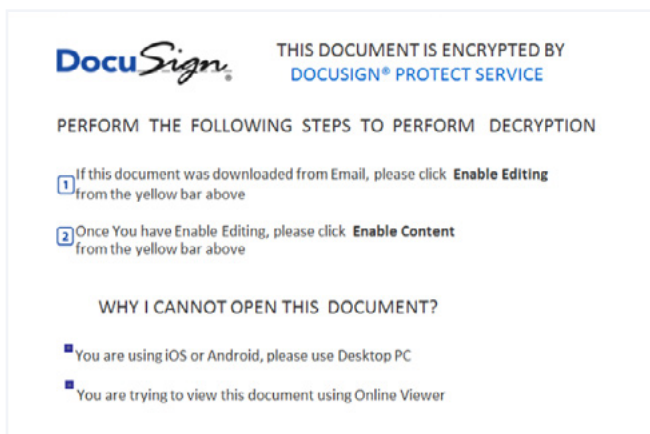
DocuSign.

THIS DOCUMENT IS ENCRYPTED BY
DOCUSIGN® PROTECT SERVICE

PERFORM THE FOLLOWING STEPS TO PERFORM DECRYPTION

1 If this document was downloaded from Email, please click **Enable Editing** from the yellow bar above

2 Once You have Enable Editing, please click **Enable Content** from the yellow bar above

WHY I CANNOT OPEN THIS DOCUMENT?

You are using iOS or Android, please use Desktop PC

You are trying to view this document using Online Viewer